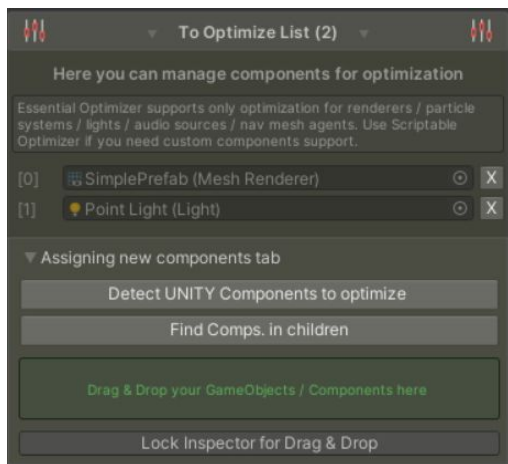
To Optimize List (2)

Here you can manage components for optimization

Essential Optimizer supports only optimization for renderers / particle systems / lights / audio sources / nav mesh agents. Use Scriptable Optimizer if you need custom components support.

[0] SimplePrefab (Mesh Renderer) X
[1] Point Light (Light) X

Assigning new components tab

Detect UNITY Components to optimize

Find Comps. in children

Drag & Drop your GameObjects / Components here

Lock Inspector for Drag & Drop